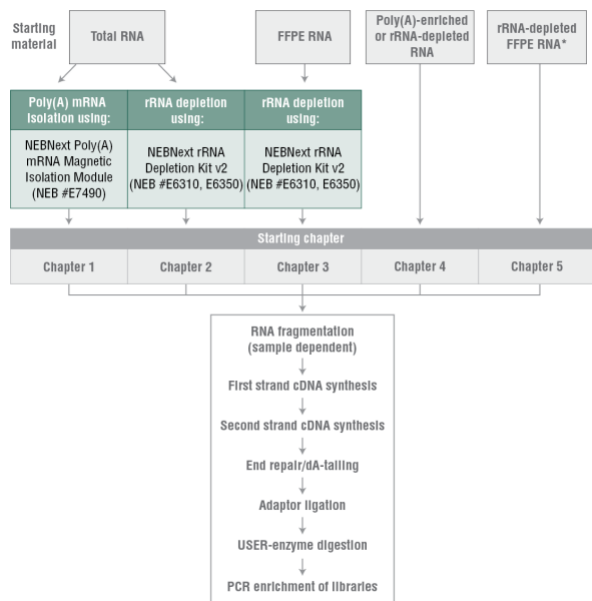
Starting material

Total RNA

FFPE RNA

Poly(A)-enriched or rRNA-depleted RNA

rRNA-depleted FFPE RNA*

Poly(A) mRNA isolation using:

NEBNext Poly(A) mRNA Magnetic Isolation Module (NEB #E7490)

rRNA depletion using:

NEBNext rRNA Depletion Kit v2 (NEB #E6310, E6350)

rRNA depletion using:

NEBNext rRNA Depletion Kit v2 (NEB #E6310, E6350)

Starting chapter

| Chapter 1 | Chapter 2 | Chapter 3 | Chapter 4 | Chapter 5 |
|---|---|---|---|---|

RNA fragmentation (sample dependent)

First strand cDNA synthesis

Second strand cDNA synthesis

End repair/dA-tailing

Adaptor ligation

USER-enzyme digestion

PCR enrichment of libraries